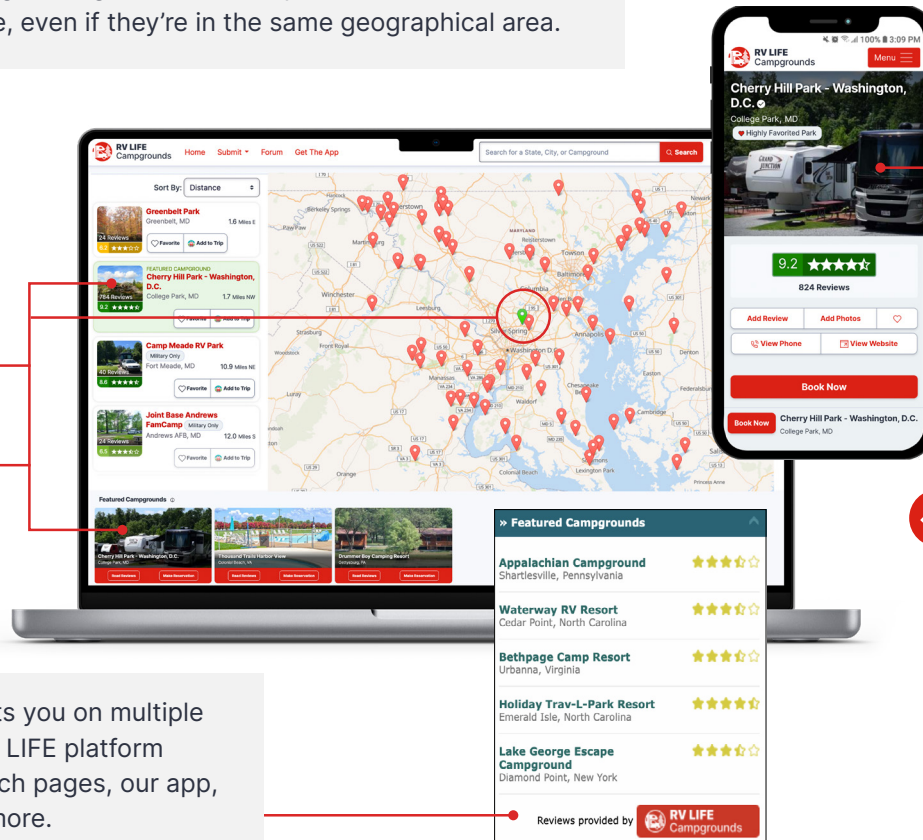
e, even if they're in the same geographical area.

RV LIFE Campgrounds
Home Submit Forum Get The App
Search for a State, City, or Campground
Search

Sort By: Distance

Greenbelt Park
Greenbelt, MD
1.6 Miles E
24 Reviews
Favorite Add to Trip

FEATURED CAMPGROUND
Cherry Hill Park - Washington, D.C.
College Park, MD
1.7 Miles NW
784 Reviews
9.2
Favorite Add to Trip

Camp Meade RV Park
Military Only
Fort Meade, MD
10.9 Miles NE
40 Reviews
8.6
Favorite Add to Trip

Joint Base Andrews FamCamp
Military Only
Andrews AFB, MD
12.0 Miles S
24 Reviews
8.5
Favorite Add to Trip

Featured Campgrounds
Cherry Hill Park - Washington, D.C.
College Park, MD
Read Reviews Make Reservation
Thousand Trails Harbor View
Colonial Beach, VA
Read Reviews Make Reservation
Drummer Boy Camping Resort
Gettysburg, PA
Read Reviews Make Reservation

3:09 PM 100%
RV LIFE Campgrounds
Menu
Cherry Hill Park - Washington, D.C.
College Park, MD
Highly Favorited Park
9.2
824 Reviews
Add Review Add Photos
View Phone View Website
Book Now
Book Now Cherry Hill Park - Washington, D.C.
College Park, MD

» Featured Campgrounds
Appalachian Campground
Shartlesville, Pennsylvania
Waterway RV Resort
Cedar Point, North Carolina
Bethpage Camp Resort
Urbanna, Virginia
Holiday Trav-L-Park Resort
Emerald Isle, North Carolina
Lake George Escape Campground
Diamond Point, New York
Reviews provided by RV LIFE Campgrounds

ts you on multiple LIFE platform ch pages, our app, nore.